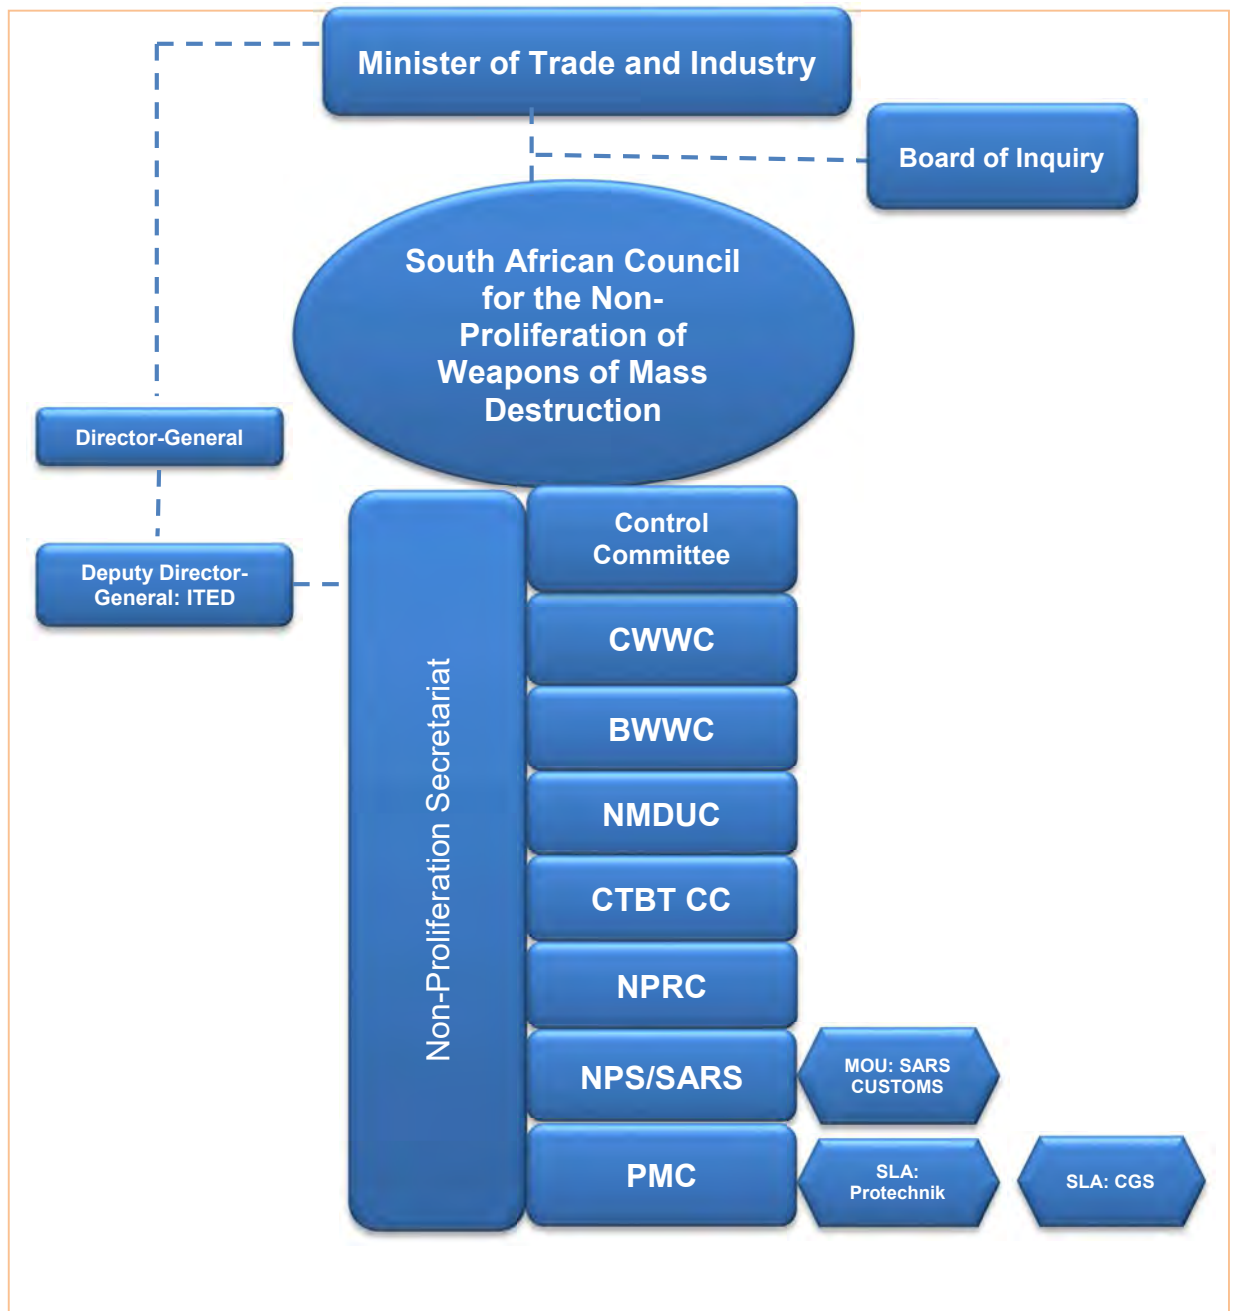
Minister of Trade and Industry

Board of Inquiry

South African Council for the Non-Proliferation of Weapons of Mass Destruction

Director-General

Deputy Director-General: ITED

Non-Proliferation Secretariat

Control Committee

CWWC

BWWC

NMDUC

CTBT CC

NPRC

NPS/SARS

MOU: SARS CUSTOMS

PMC

SLA: Protechnik

SLA: CGS